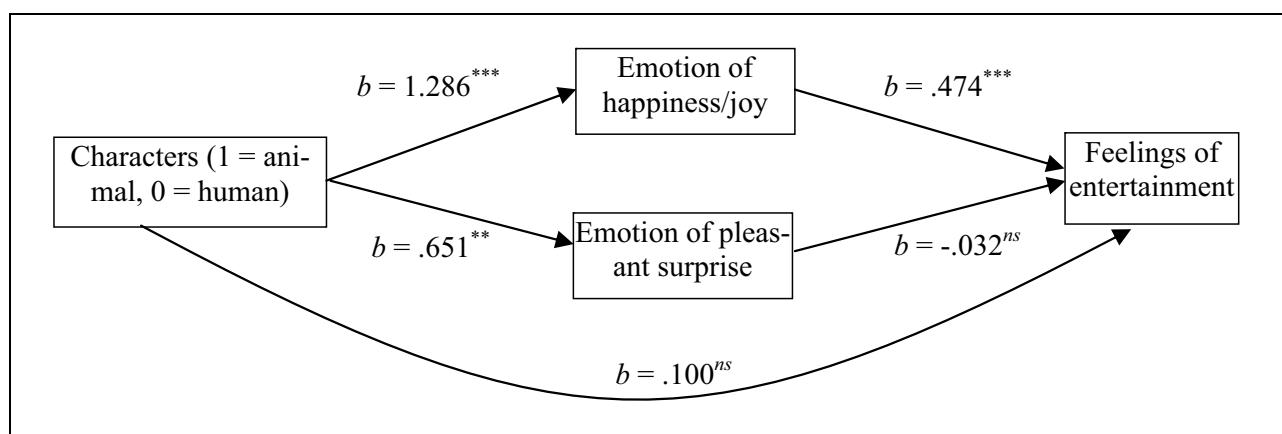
Characters (1 = animal, 0 = human)

$b = 1.286^{***}$

Emotion of happiness/joy

$b = .474^{***}$

Feelings of entertainment

$b = .651^{**}$

Emotion of pleasant surprise

$b = -.032^{ns}$

$b = .100^{ns}$